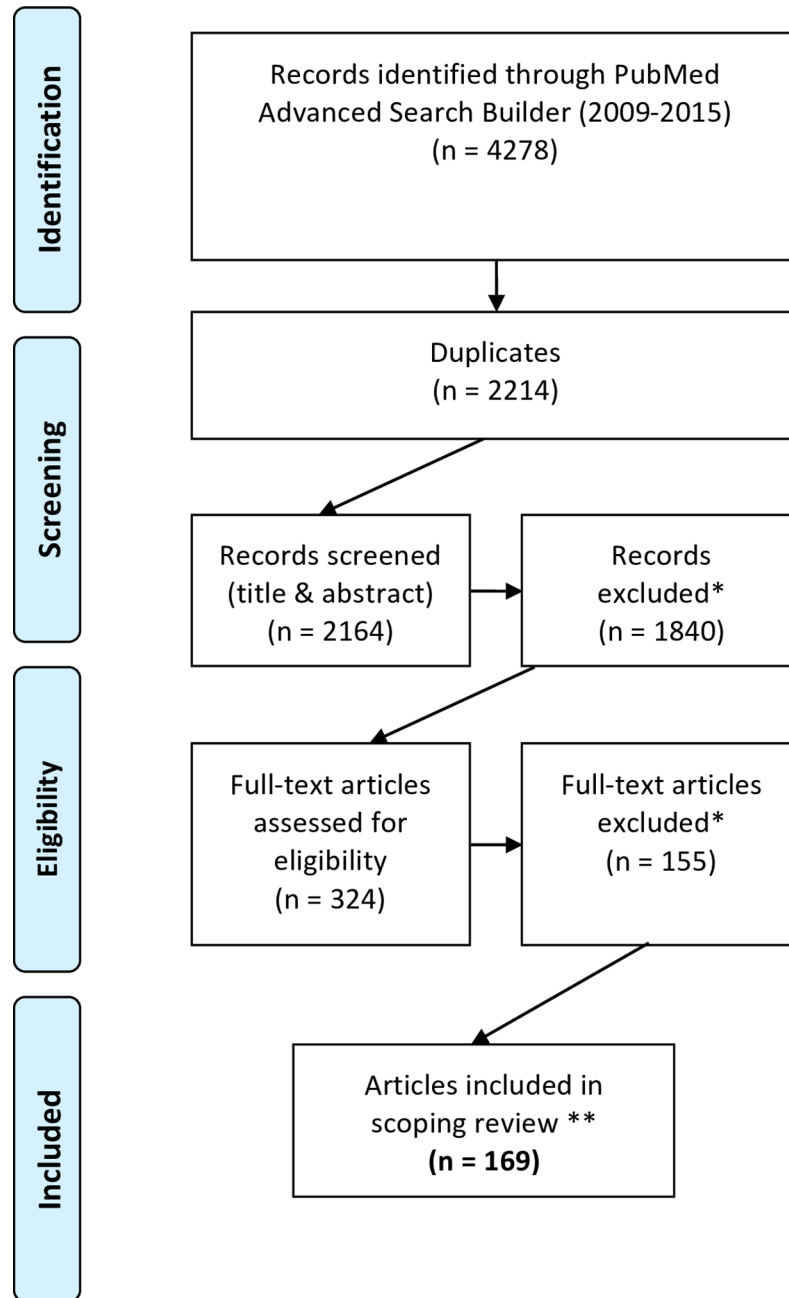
Identification

Records identified through PubMed Advanced Search Builder (2009-2015) (n = 4278)

Screening

Duplicates (n = 2214)

Records screened (title & abstract) (n = 2164)

Records excluded* (n = 1840)

Eligibility

Full-text articles assessed for eligibility (n = 324)

Full-text articles excluded* (n = 155)

Included

Articles included in scoping review ** **(n = 169)**